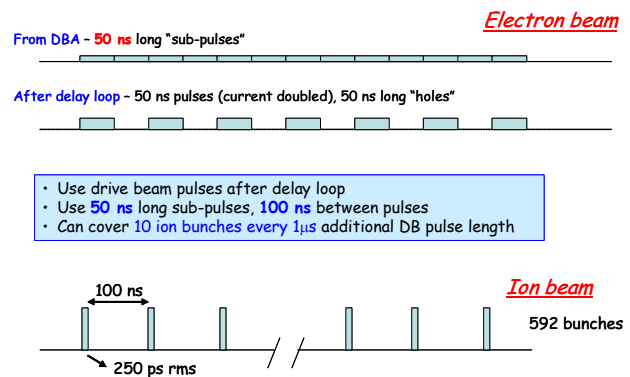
Electron beam

From DBA – 50 ns long "sub-pulses"

After delay loop – 50 ns pulses (current doubled), 50 ns long "holes"

- Use drive beam pulses after delay loop
- Use 50 ns long sub-pulses, 100 ns between pulses
- Can cover 10 ion bunches every 1μs additional DB pulse length

Ion beam

100 ns

592 bunches

250 ps rms